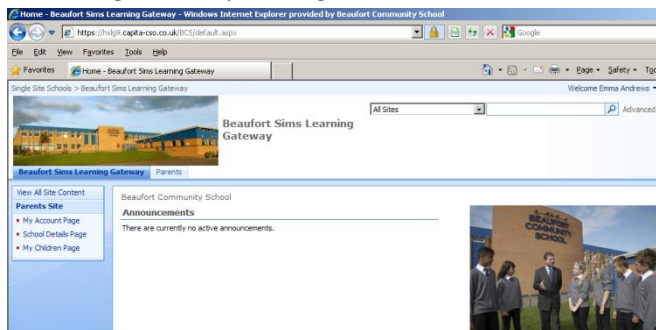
Home - Beaufort Sims Learning Gateway - Windows Internet Explorer provided by Beaufort Community School

https://hslg9.capita-cso.co.uk/BCS/default.aspx

Google

File Edit View Favorites Tools Help

Favorites

Home - Beaufort Sims Learning Gateway

Page ▾ Safety ▾ To

Single Site Schools > Beaufort Sims Learning Gateway

Welcome Emma Andrews ▾

Beaufort Sims Learning Gateway

All Sites

Advanced

Beaufort Sims Learning Gateway

Parents

View All Site Content

Parents Site

My Account Page

School Details Page

My Children Page

Beaufort Community School

Announcements

There are currently no active announcements.

BEAUFORT COMMUNITY SCHOOL